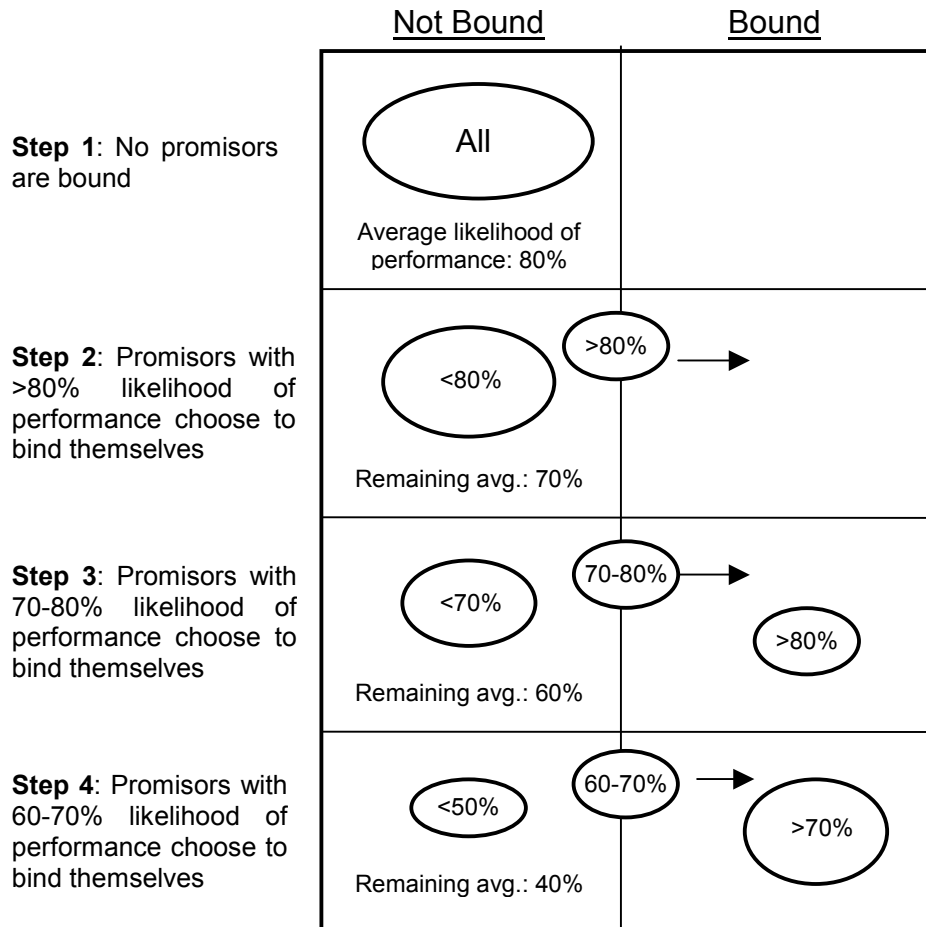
| | Not Bound | Bound |
|---|---|---|
| **Step 1**: No promisors are bound | All<br>Average likelihood of performance: 80% | |
| **Step 2**: Promisors with >80% likelihood of performance choose to bind themselves | <80%<br>>80% →<br>Remaining avg.: 70% | |
| **Step 3**: Promisors with 70-80% likelihood of performance choose to bind themselves | <70%<br>70-80% →<br>Remaining avg.: 60% | >80% |
| **Step 4**: Promisors with 60-70% likelihood of performance choose to bind themselves | <50%<br>60-70% →<br>Remaining avg.: 40% | >70% |